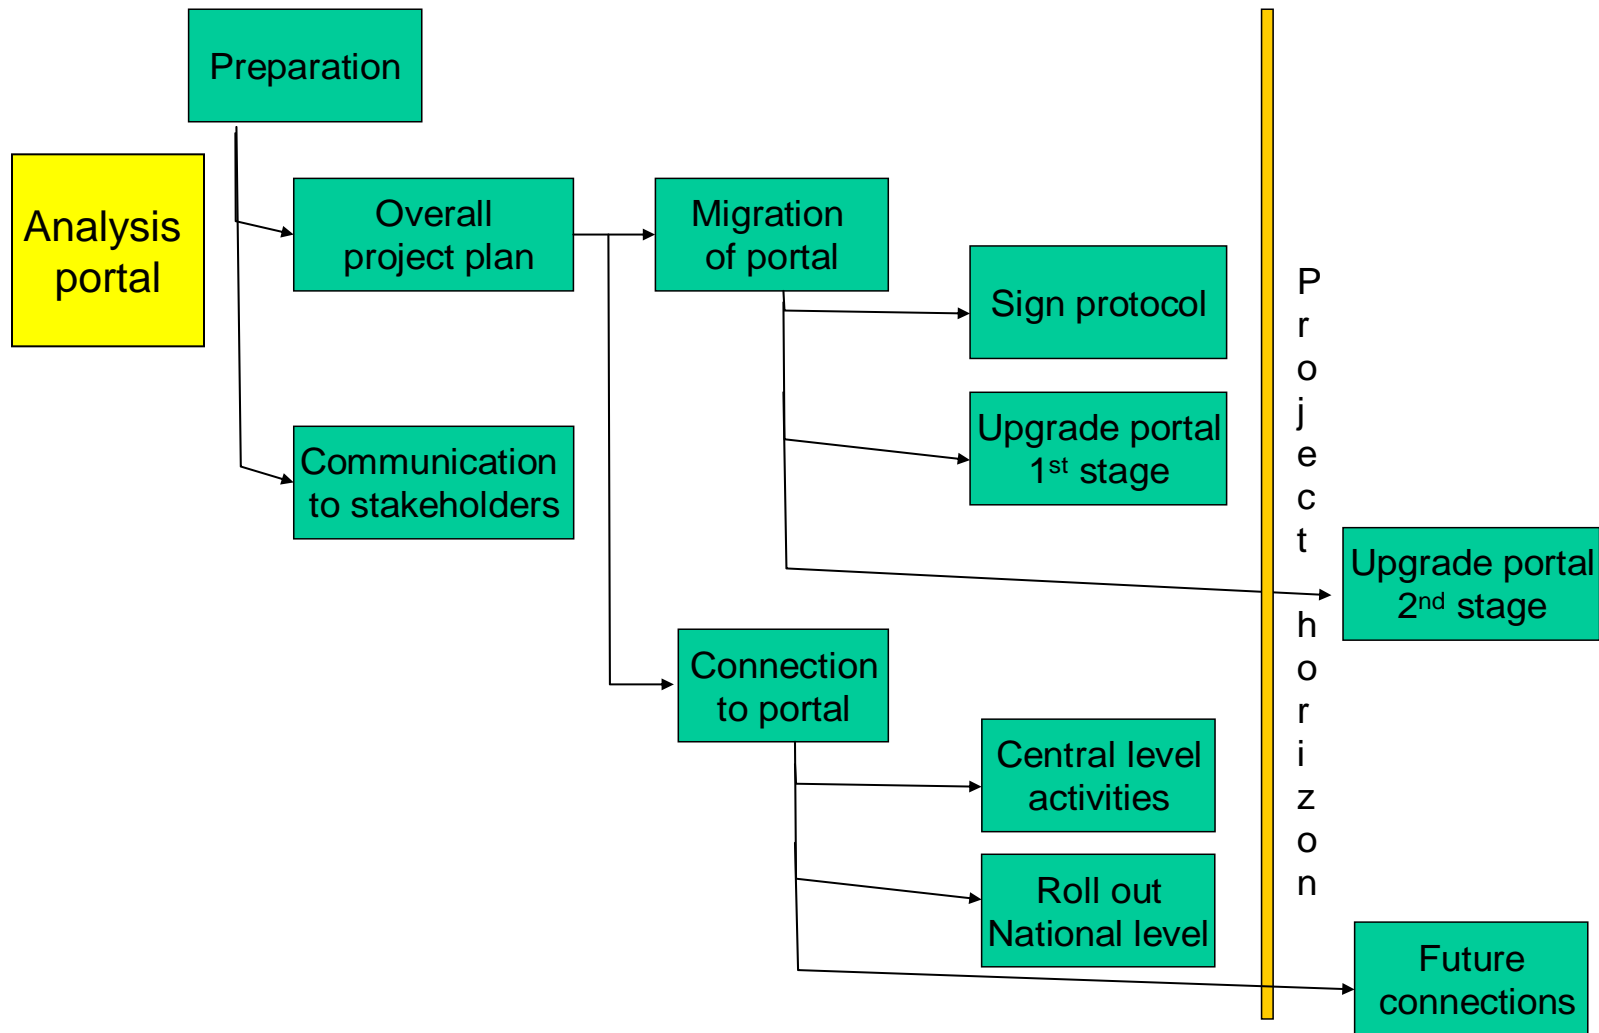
Preparation

Analysis portal

Overall project plan

Communication to stakeholders

Migration of portal

Sign protocol

Upgrade portal $1^{st}$ stage

Upgrade portal $2^{nd}$ stage

Connection to portal

Central level activities

Roll out National level

Future connections

Project horizon